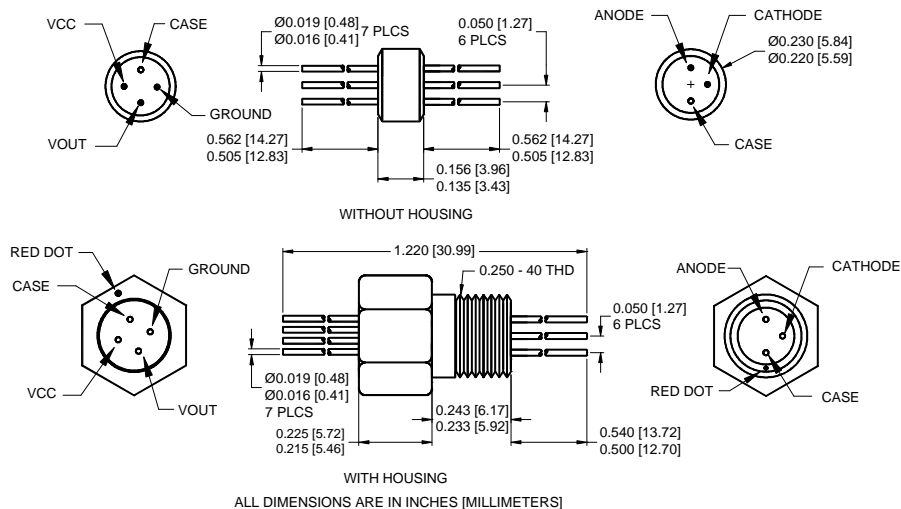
VCC
CASE
GROUND
VOUT

Ø0.019 [0.48]
Ø0.016 [0.41] 7 PLCS

0.050 [1.27]
6 PLCS

0.562 [14.27]
0.505 [12.83]

0.562 [14.27]
0.505 [12.83]

0.156 [3.96]
0.135 [3.43]

ANODE
CATHODE
Ø0.230 [5.84]
Ø0.220 [5.59]
+
CASE

WITHOUT HOUSING

RED DOT
CASE
GROUND
VCC
VOUT

1.220 [30.99]
0.250 - 40 THD

0.050 [1.27]
6 PLCS

Ø0.019 [0.48]
Ø0.016 [0.41]
7 PLCS

0.243 [6.17]
0.233 [5.92]

0.225 [5.72]
0.215 [5.46]

0.540 [13.72]
0.500 [12.70]

ANODE
CATHODE
RED DOT
CASE

WITH HOUSING
ALL DIMENSIONS ARE IN INCHES [MILLIMETERS]